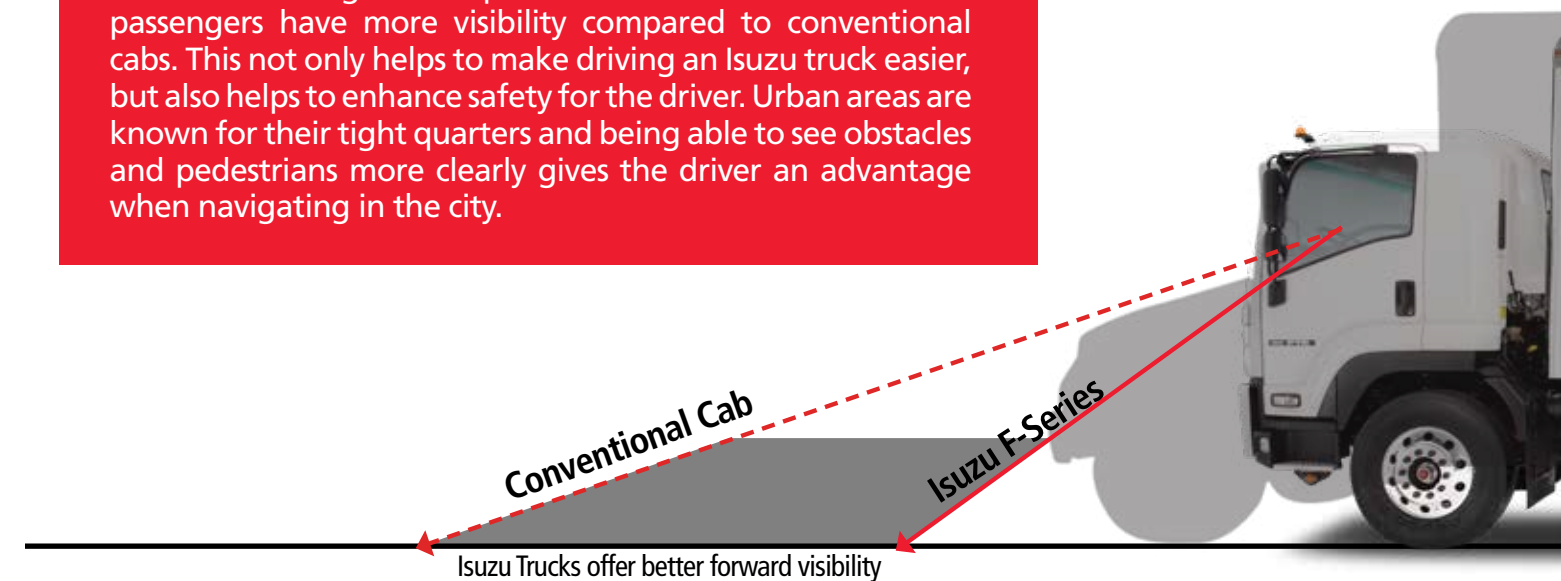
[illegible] passengers have more visibility compared to conventional cabs. This not only helps to make driving an Isuzu truck easier, but also helps to enhance safety for the driver. Urban areas are known for their tight quarters and being able to see obstacles and pedestrians more clearly gives the driver an advantage when navigating in the city.

Conventional Cab

Isuzu F-Series

Isuzu Trucks offer better forward visibility